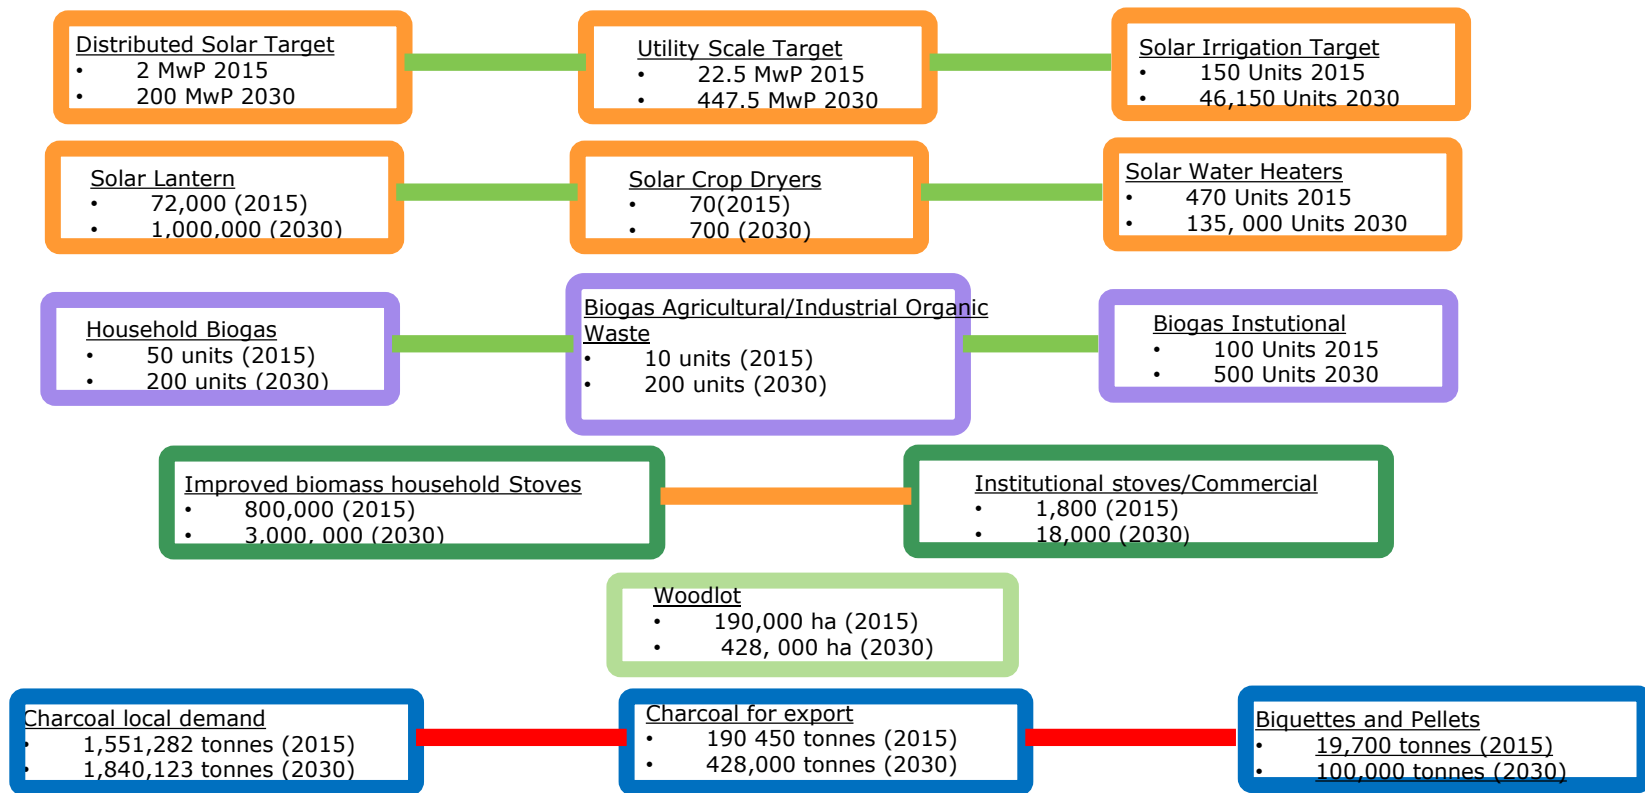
Distributed Solar Target
• 2 MwP 2015
• 200 MwP 2030

Utility Scale Target
• 22.5 MwP 2015
• 447.5 MwP 2030

Solar Irrigation Target
• 150 Units 2015
• 46,150 Units 2030

Solar Lantern
• 72,000 (2015)
• 1,000,000 (2030)

Solar Crop Dryers
• 70(2015)
• 700 (2030)

Solar Water Heaters
• 470 Units 2015
• 135, 000 Units 2030

Household Biogas
• 50 units (2015)
• 200 units (2030)

Biogas Agricultural/Industrial Organic Waste
• 10 units (2015)
• 200 units (2030)

Biogas Instutional
• 100 Units 2015
• 500 Units 2030

Improved biomass household Stoves
• 800,000 (2015)
• 3,000, 000 (2030)

Institutional stoves/Commercial
• 1,800 (2015)
• 18,000 (2030)

Woodlot
• 190,000 ha (2015)
• 428, 000 ha (2030)

Charcoal local demand
• 1,551,282 tonnes (2015)
• 1,840,123 tonnes (2030)

Charcoal for export
• 190 450 tonnes (2015)
• 428,000 tonnes (2030)

Biquettes and Pellets
• 19,700 tonnes (2015)
• 100,000 tonnes (2030)